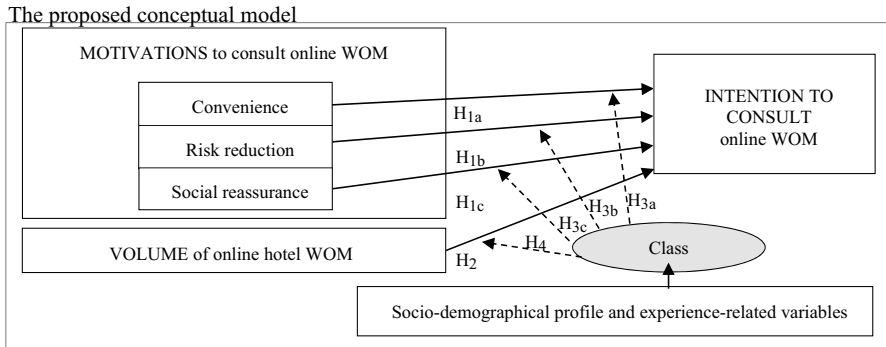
The proposed conceptual model

MOTIVATIONS to consult online WOM

Convenience

Risk reduction

Social reassurance

INTENTION TO CONSULT online WOM

$H_{1a}$

$H_{1b}$

$H_{1c}$

$H_{3c}$

$H_{3b}$

$H_{3a}$

VOLUME of online hotel WOM

$H_2$

$H_4$

Class

Socio-demographical profile and experience-related variables